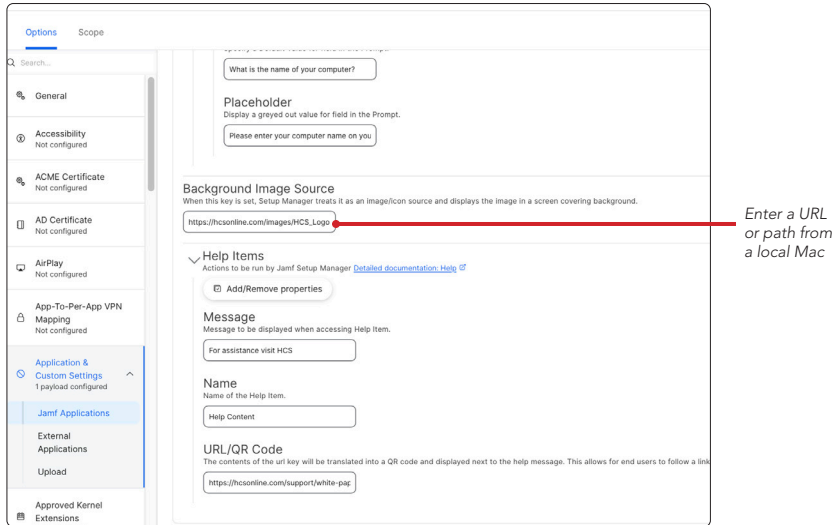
Options Scope

Search...

General

Accessibility
Not configured

ACME Certificate
Not configured

AD Certificate
Not configured

AirPlay
Not configured

App-To-Per-App VPN Mapping
Not configured

Application & Custom Settings
1 payload configured

Jamf Applications

External Applications

Upload

Approved Kernel Extensions

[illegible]

What is the name of your computer?

Placeholder
Display a greyed out value for field in the Prompt.

Please enter your computer name on you

Background Image Source
When this key is set, Setup Manager treats it as an image/icon source and displays the image in a screen covering background.

https://hcsonline.com/images/HCS_Logo

Help Items
Actions to be run by Jamf Setup Manager Detailed documentation: Help

Add/Remove properties

Message
Message to be displayed when accessing Help Item.

For assistance visit HCS

Name
Name of the Help Item.

Help Content

URL/QR Code
The contents of the url key will be translated into a QR code and displayed next to the help message. This allows for end users to follow a link

https://hcsonline.com/support/white-pap

Enter a URL or path from a local Mac